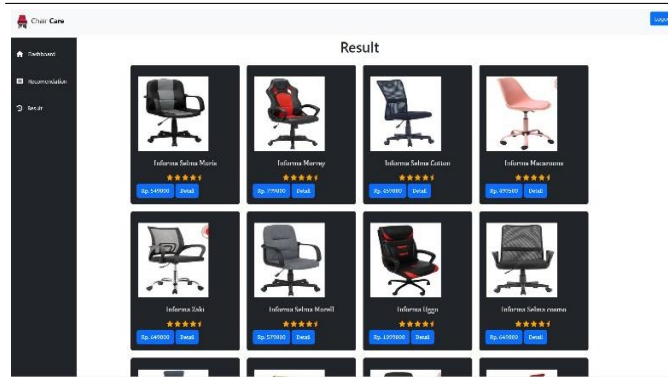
Chair Care

Logo

Dashboard

Recommendation

Result

Result

Informa Selma Moris
Rp. 549000 Detail

Informa Murray
Rp. 779000 Detail

Informa Selma Cotton
Rp. 459000 Detail

Informa Macaroons
Rp. 899000 Detail

Informa Zaki
Rp. 549000 Detail

Informa Selma Morell
Rp. 579000 Detail

Informa Ugan
Rp. 1299000 Detail

Informa Selma cosmo
Rp. 649000 Detail